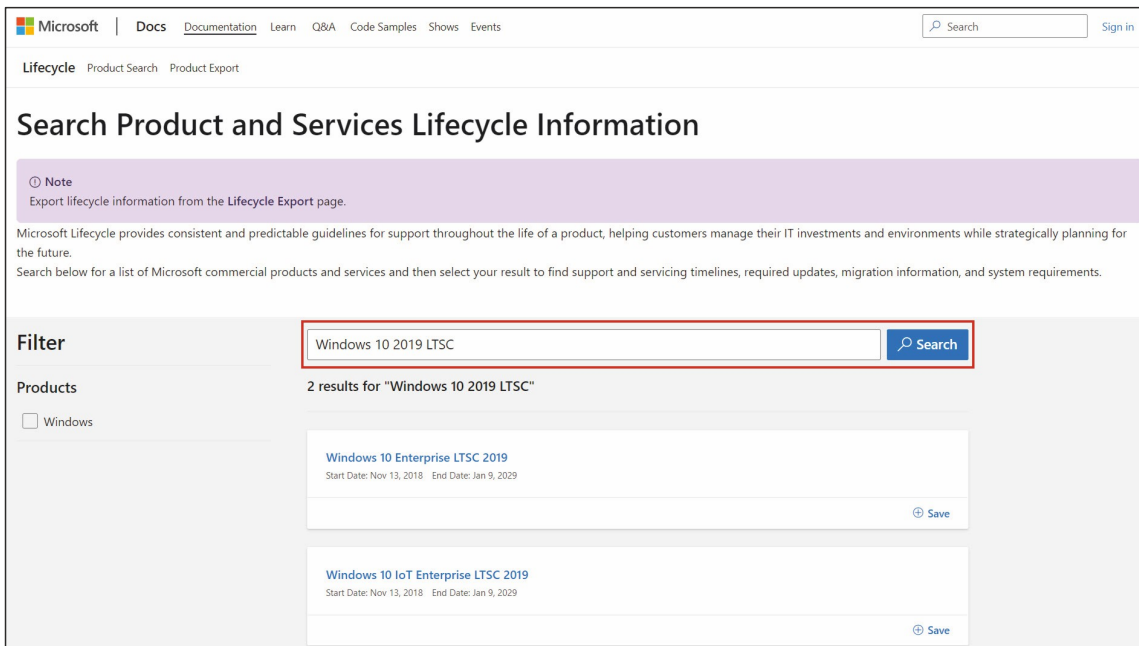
Microsoft | Docs Documentation Learn Q&A Code Samples Shows Events

Search Sign in

Lifecycle Product Search Product Export

Search Product and Services Lifecycle Information

ⓘ Note
Export lifecycle information from the Lifecycle Export page.

Microsoft Lifecycle provides consistent and predictable guidelines for support throughout the life of a product, helping customers manage their IT investments and environments while strategically planning for the future.
Search below for a list of Microsoft commercial products and services and then select your result to find support and servicing timelines, required updates, migration information, and system requirements.

Filter

Products

Windows

Windows 10 2019 LTSC

Search

2 results for "Windows 10 2019 LTSC"

Windows 10 Enterprise LTSC 2019
Start Date: Nov 13, 2018 End Date: Jan 9, 2029

⊕ Save

Windows 10 IoT Enterprise LTSC 2019
Start Date: Nov 13, 2018 End Date: Jan 9, 2029

⊕ Save